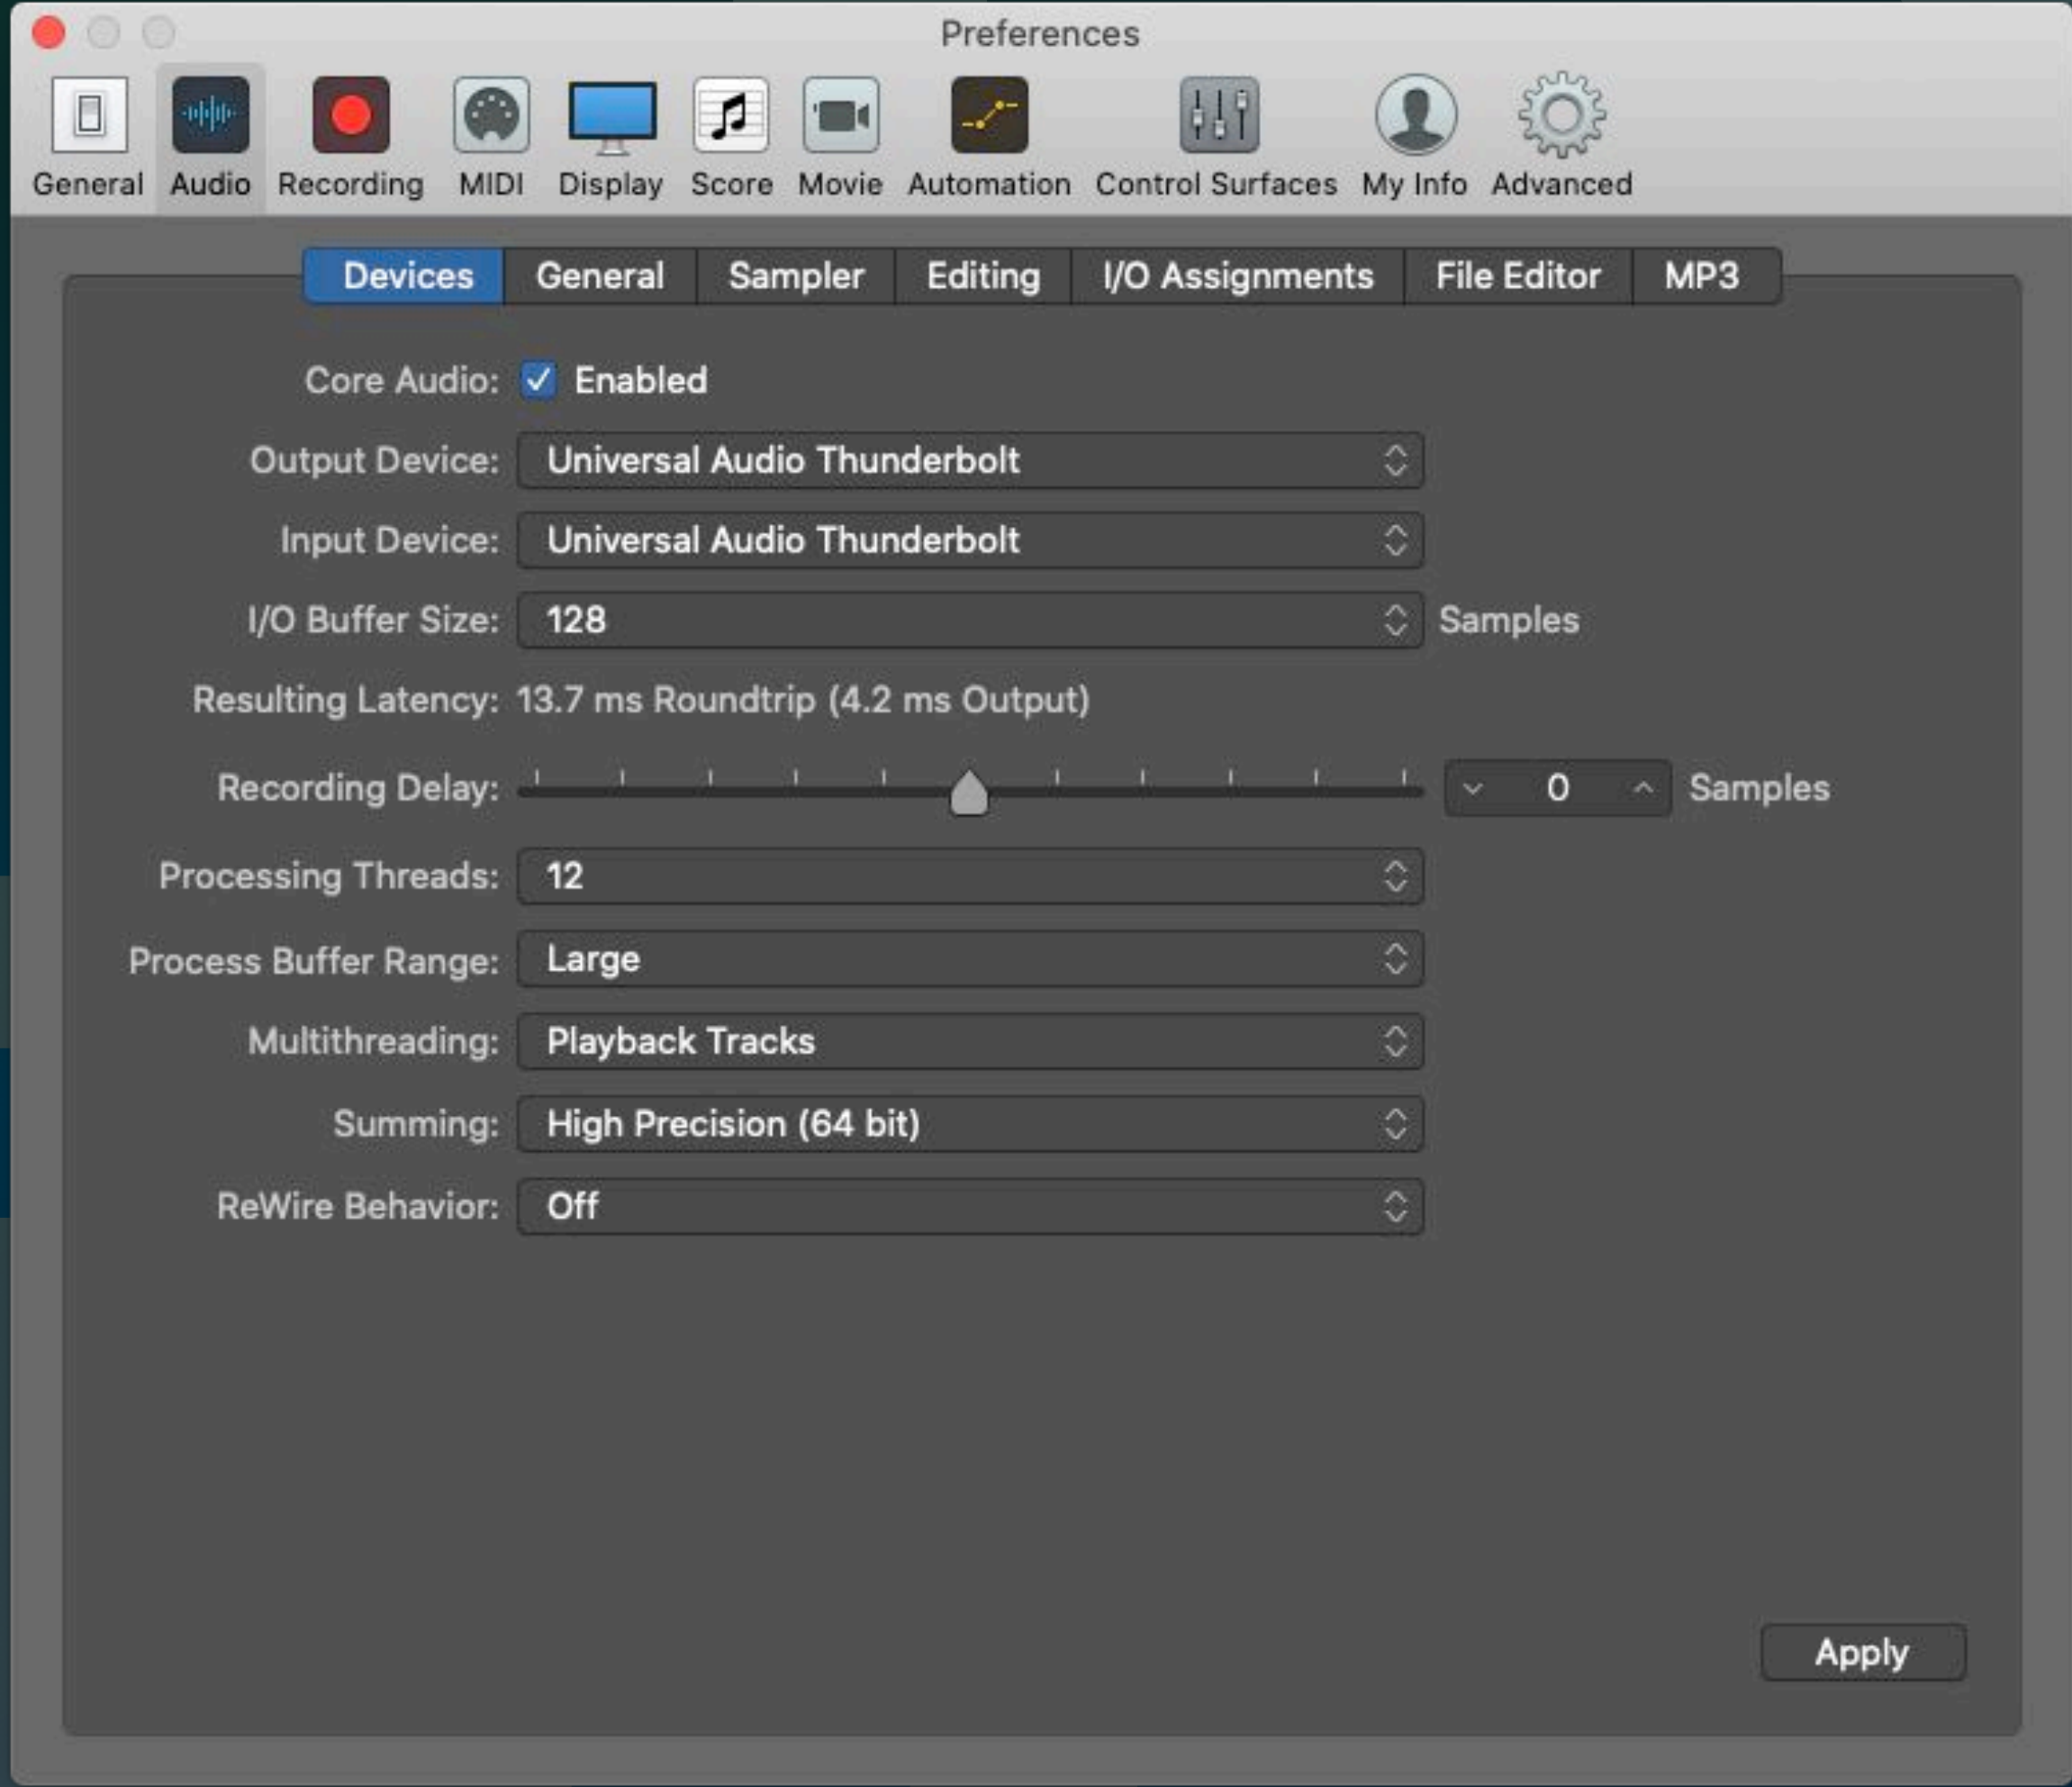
Preferences

General Audio Recording MIDI Display Score Movie Automation Control Surfaces My Info Advanced

Devices General Sampler Editing I/O Assignments File Editor MP3

Core Audio: ✓ Enabled

Output Device: Universal Audio Thunderbolt

Input Device: Universal Audio Thunderbolt

I/O Buffer Size: 128 Samples

Resulting Latency: 13.7 ms Roundtrip (4.2 ms Output)

Recording Delay: 0 Samples

Processing Threads: 12

Process Buffer Range: Large

Multithreading: Playback Tracks

Summing: High Precision (64 bit)

ReWire Behavior: Off

Apply